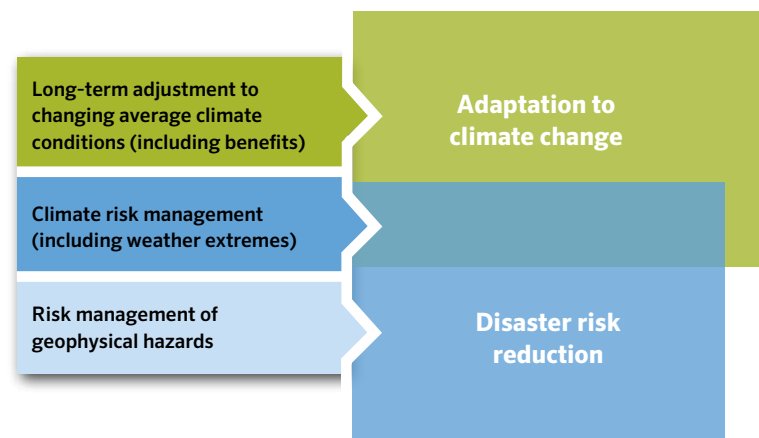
Long-term adjustment to changing average climate conditions (including benefits)

Climate risk management (including weather extremes)

Risk management of geophysical hazards

Adaptation to climate change

Disaster risk reduction